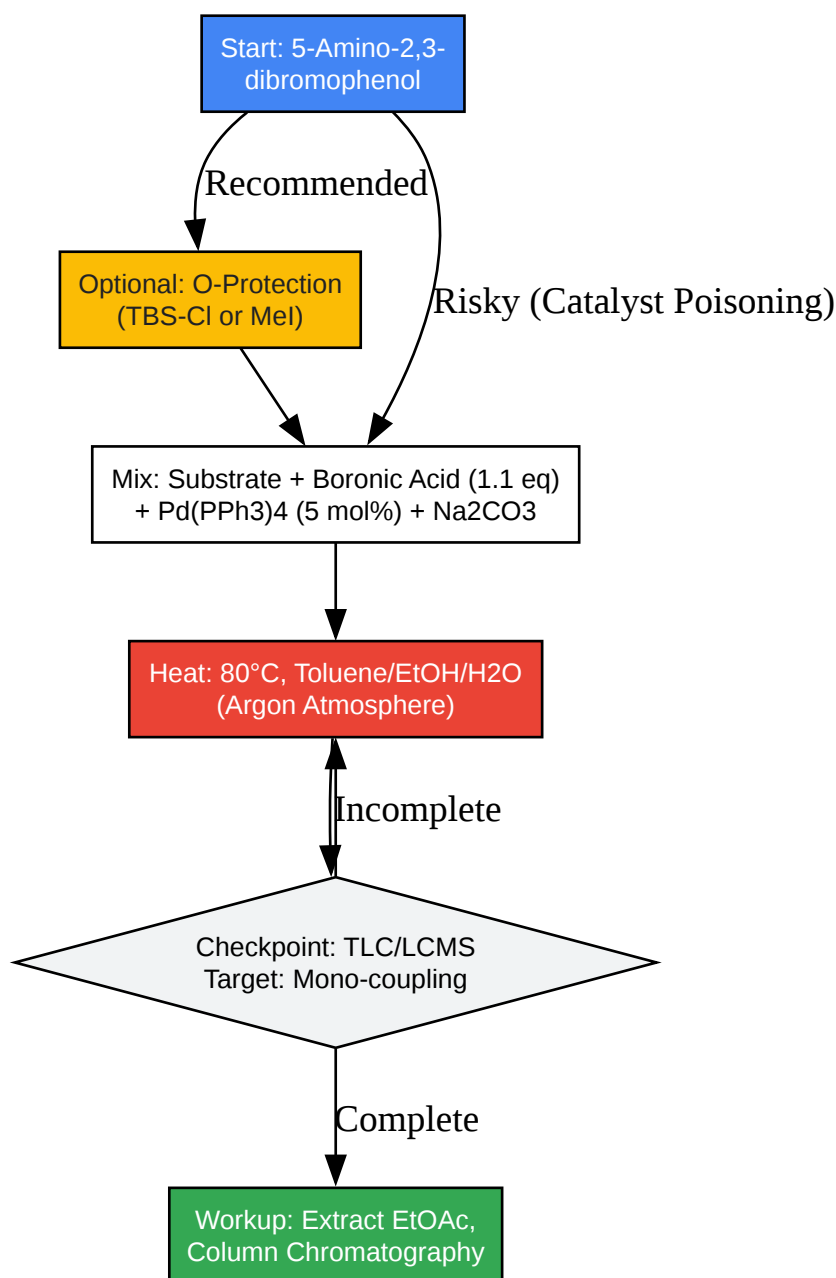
Start: 5-Amino-2,3-dibromophenol

Recommended

Risky (Catalyst Poisoning)

Optional: O-Protection (TBS-Cl or MeI)

Mix: Substrate + Boronic Acid (1.1 eq) + Pd(PPh3)4 (5 mol%) + Na2CO3

Heat: 80°C, Toluene/EtOH/H2O (Argon Atmosphere)

Incomplete

Checkpoint: TLC/LCMS
Target: Mono-coupling

Complete

Workup: Extract EtOAc, Column Chromatography